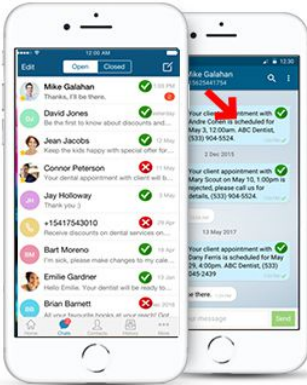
12:30 AM

Edit Open Closed

Mike Galahan
Thanks, I'll be there.

David Jones
We would like discounts and...

Jean Jacobs
Keep the kids happy with your...

Connor Peterson
Your appointment with client will be...

Jay Holloway
Thank you!

+15417543010
Receive discounts on dental services on...

Bart Moreno
Thanks I can make changes to my ...

Emilie Gardner
Hey Emilie, Your dentist will be happy...

Brian Barnett
Hi, I will be there soon.

Home Chats Contacts History More

12:30 AM

Mike Galahan
+15417543010

Your client appointment with Andre Cohen is scheduled for May 3, 12:00am. ABC Dentist, (533) 904-5524.

2 Dec 2015

Your client appointment with Mary Scout on May 10, 1:00pm. ABC Dentist (533) 904-5524, please call us for details, (533) 904-5524.

14 May 2017

Your client appointment with Dany Ferris is scheduled for May 10, 12:30am. ABC Dentist, (533) 045-2439

...me there.

...message Send